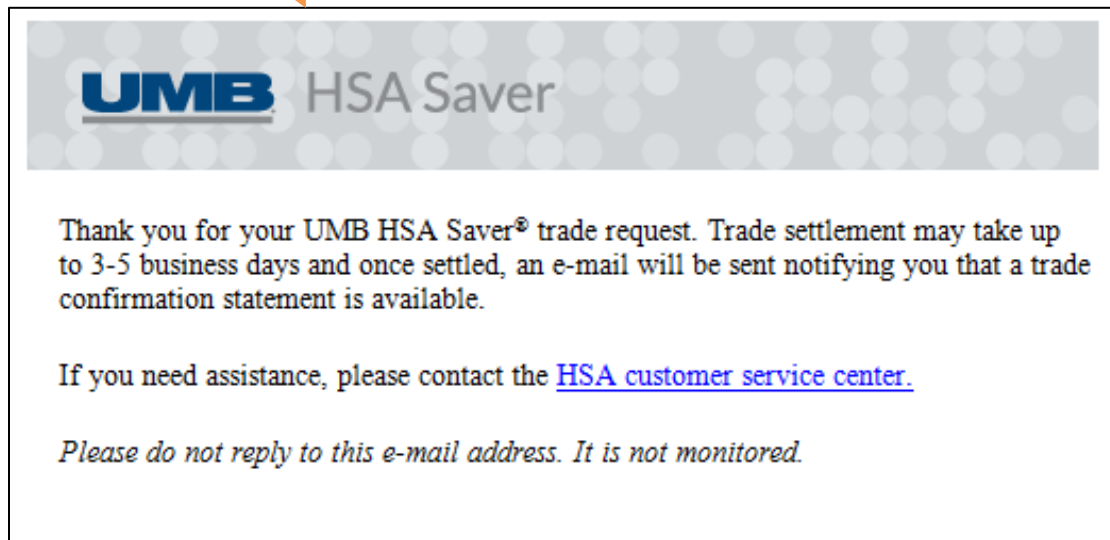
UMB HSA Saver

Thank you for your UMB HSA Saver® trade request. Trade settlement may take up to 3-5 business days and once settled, an e-mail will be sent notifying you that a trade confirmation statement is available.

If you need assistance, please contact the HSA customer service center.

Please do not reply to this e-mail address. It is not monitored.